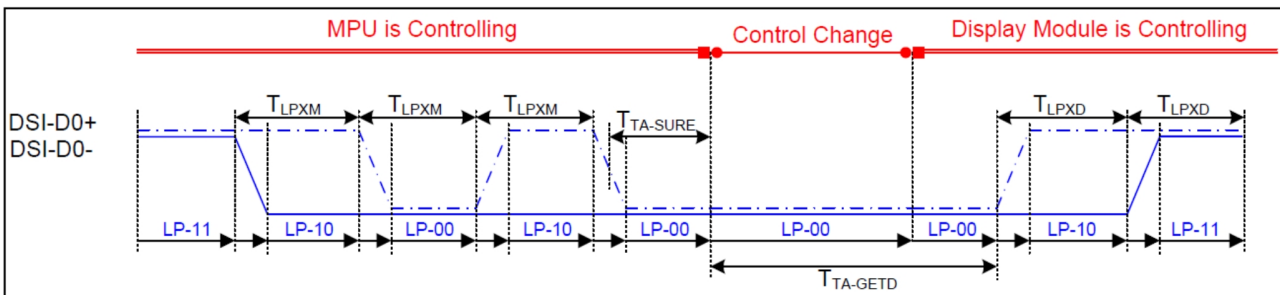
MPU is Controlling

Control Change

Display Module is Controlling

DSI-D0+
DSI-D0-

$T_{LPXM}$ $T_{LPXM}$ $T_{LPXM}$ $T_{TA-SURE}$ $T_{LPXD}$ $T_{LPXD}$

LP-11 LP-10 LP-00 LP-10 LP-00 LP-00 LP-00 LP-10 LP-11

$T_{TA-GETD}$